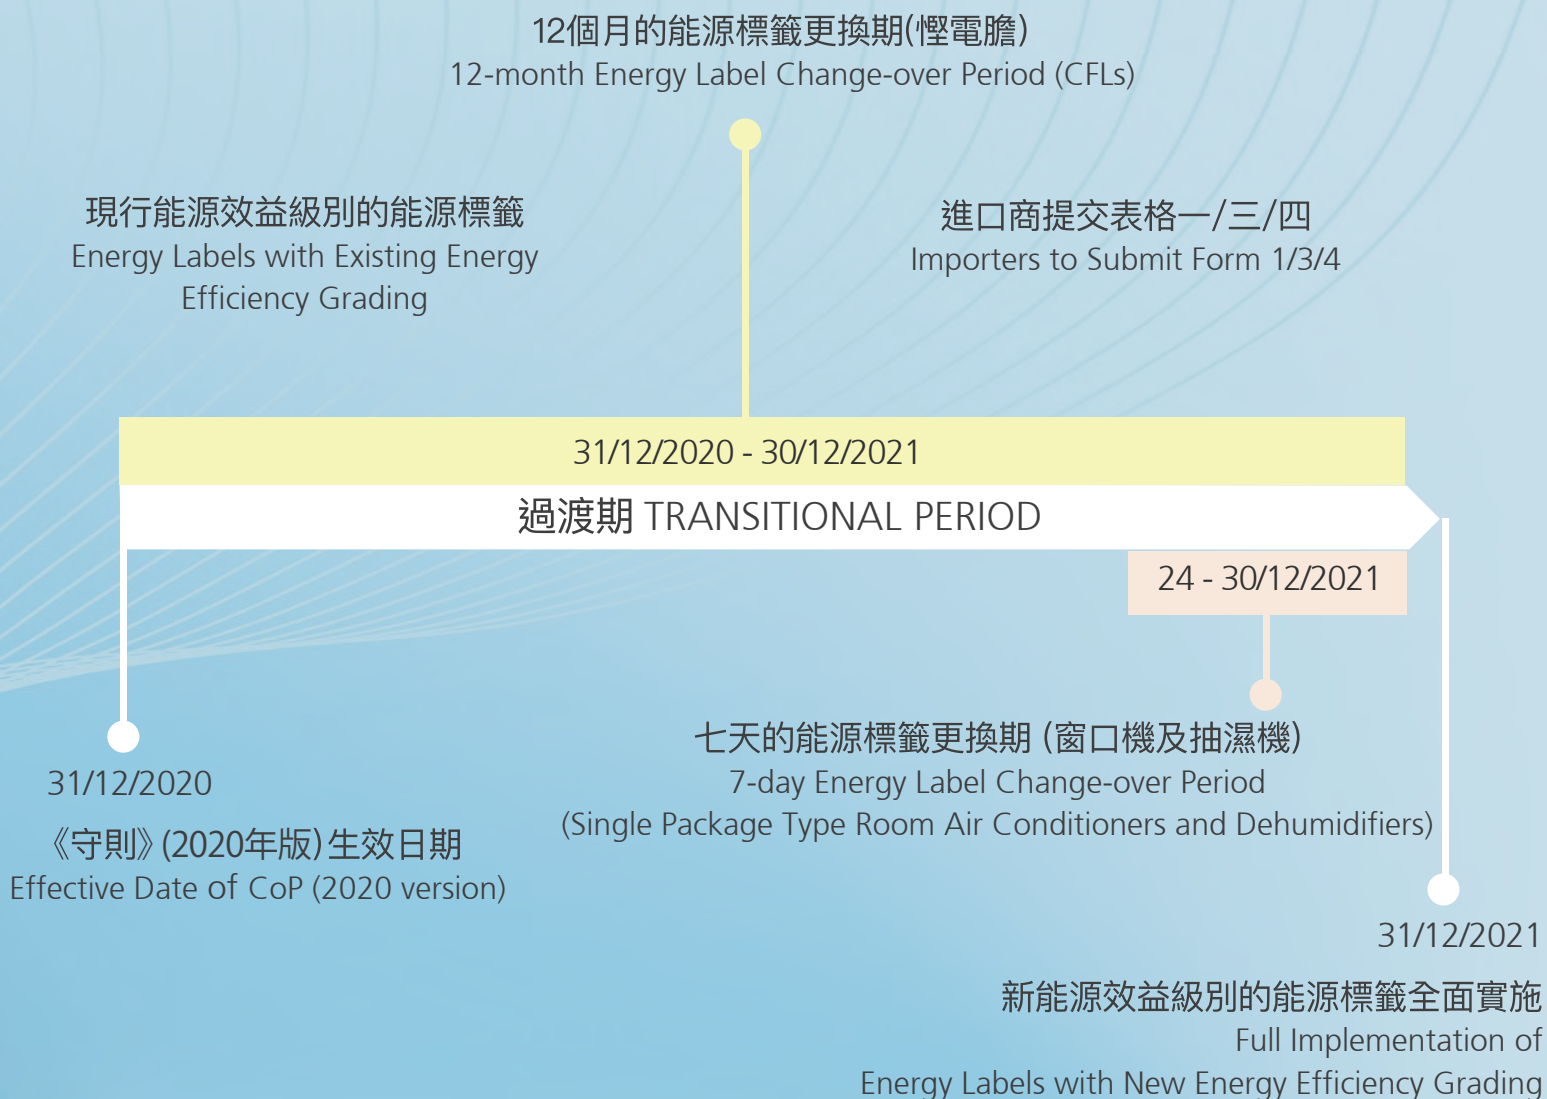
12個月的能源標籤更換期(慳電膽)
12-month Energy Label Change-over Period (CFLs)

現行能源效益級別的能源標籤
Energy Labels with Existing Energy Efficiency Grading

進口商提交表格一/三/四
Importers to Submit Form 1/3/4

31/12/2020 - 30/12/2021

過渡期 TRANSITIONAL PERIOD

24 - 30/12/2021

七天的能源標籤更換期 (窗口機及抽濕機)
7-day Energy Label Change-over Period
(Single Package Type Room Air Conditioners and Dehumidifiers)

31/12/2020
《守則》(2020年版)生效日期
Effective Date of CoP (2020 version)

31/12/2021
新能源效益級別的能源標籤全面實施
Full Implementation of
Energy Labels with New Energy Efficiency Grading